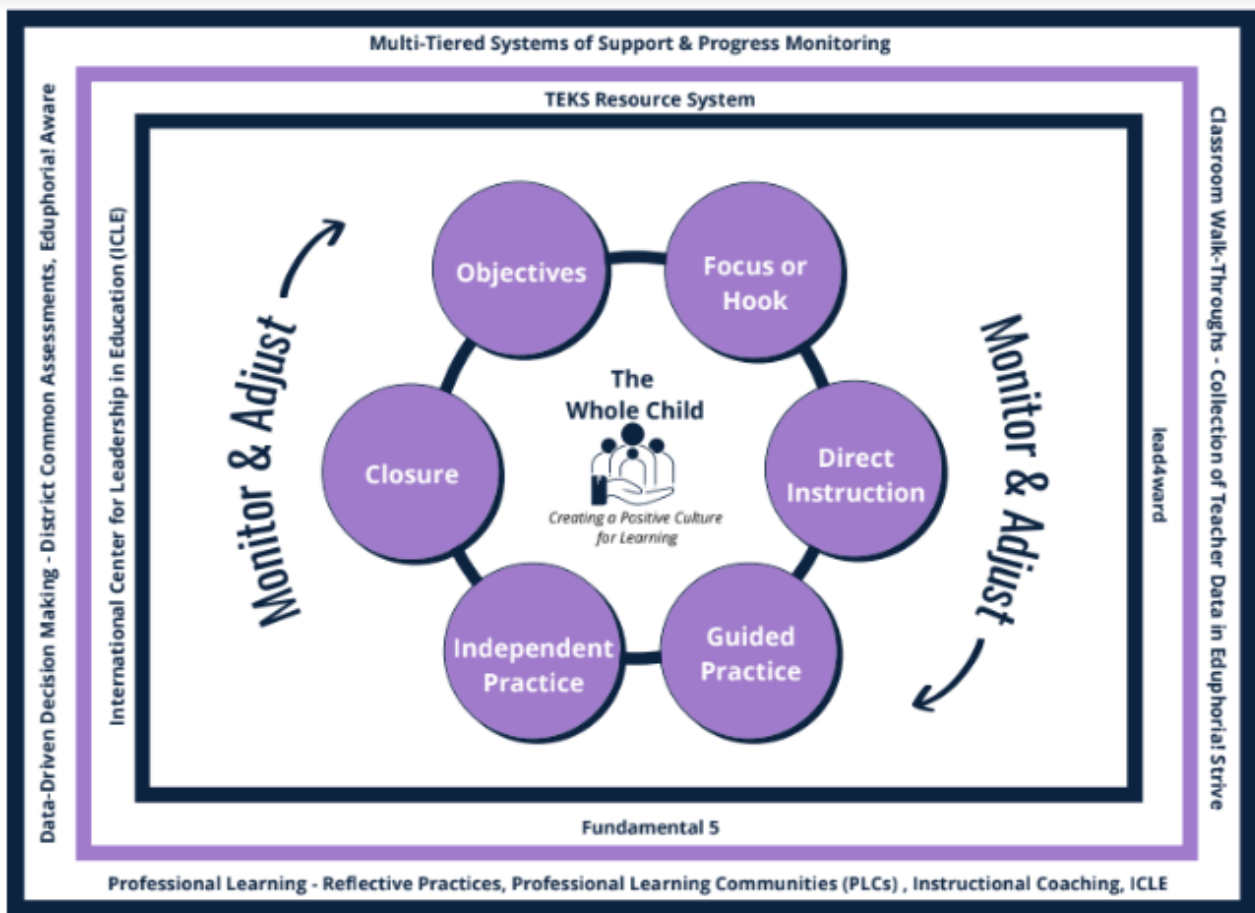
Multi-Tiered Systems of Support & Progress Monitoring

TEKS Resource System

Data-Driven Decision Making - District Common Assessments, Eduphoria! Aware

International Center for Leadership in Education (ICLE)

Classroom Walk-Throughs - Collection of Teacher Data in Eduphoria! Strive

lead4ward

Monitor & Adjust

Objectives

Focus or Hook

Direct Instruction

Guided Practice

Independent Practice

Closure

The Whole Child

Creating a Positive Culture for Learning

Monitor & Adjust

Fundamental 5

Professional Learning - Reflective Practices, Professional Learning Communities (PLCs) , Instructional Coaching, ICLE